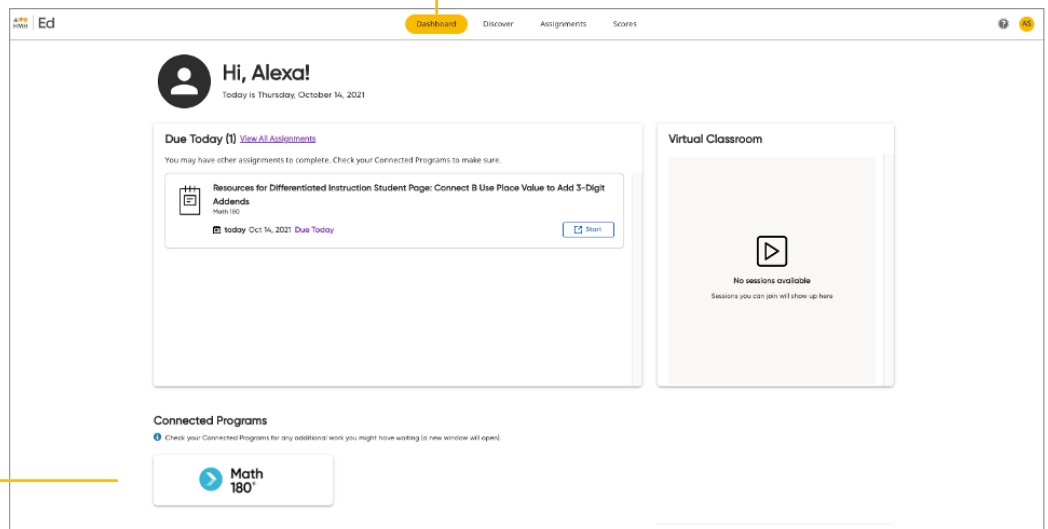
HMH | Ed

Dashboard Discover Assignments Scores

AS

Hi, Alexa!

Today is Thursday, October 14, 2021

Due Today (1) View All Assignments

You may have other assignments to complete. Check your Connected Programs to make sure.

Resources for Differentiated Instruction Student Page: Connect B Use Place Value to Add 3-Digit Addends

Math 180

today Oct 14, 2021 Due Today

Start

Virtual Classroom

No sessions available

Sessions you can join will show up here

Connected Programs

Check your Connected Programs for any additional work you might have waiting (a new window will open).

Math 180°